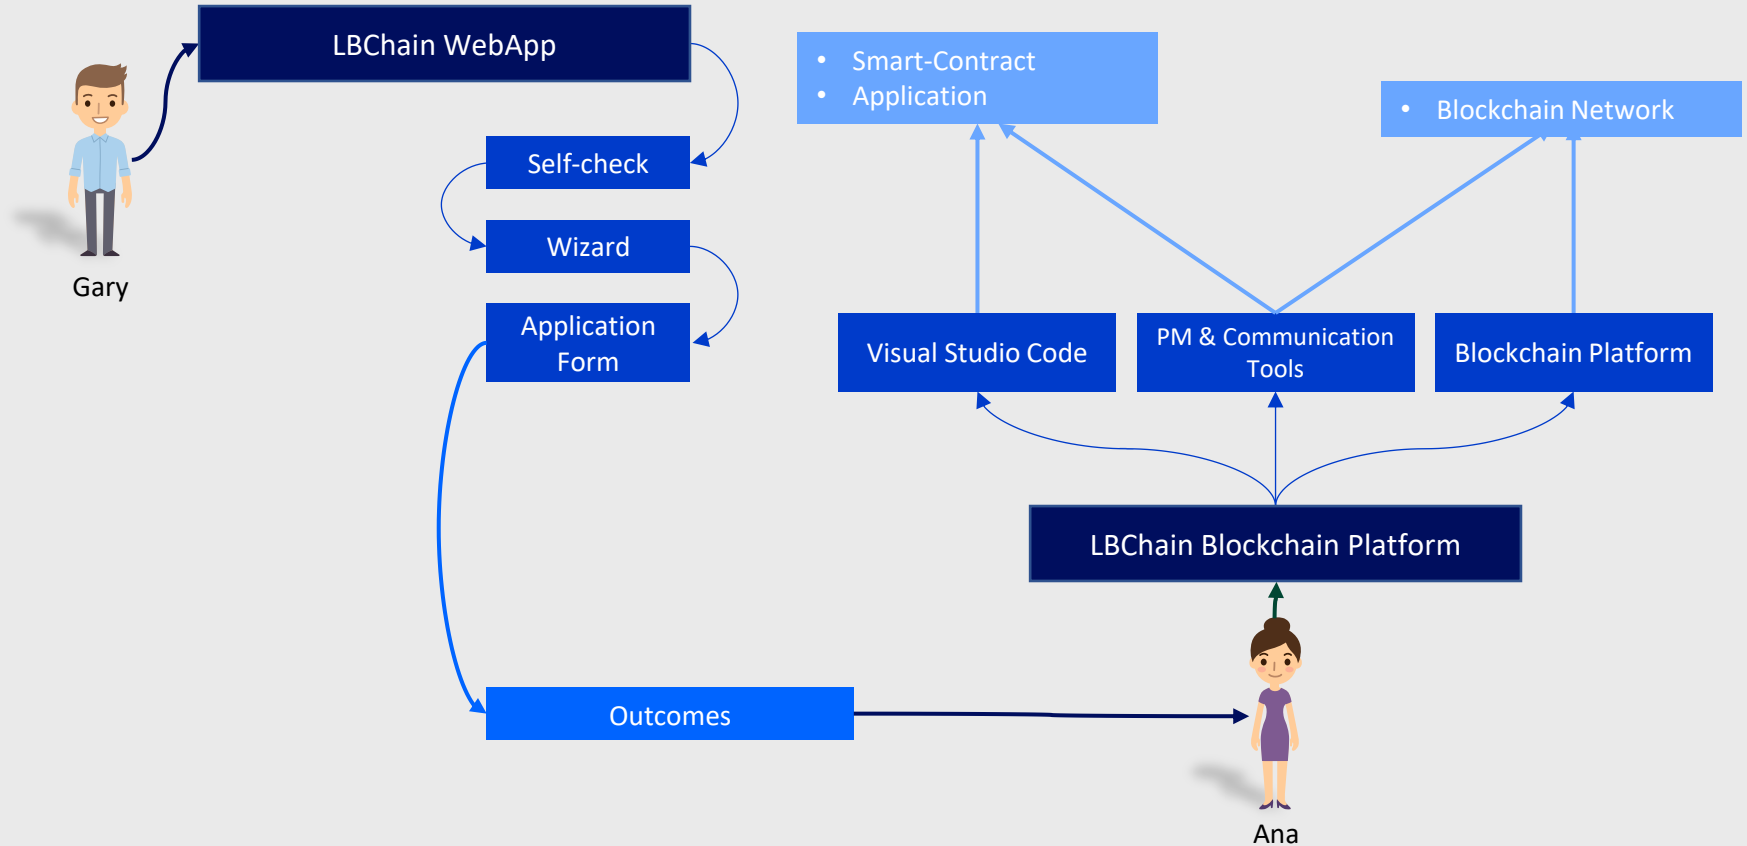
LBChain WebApp

Gary

Self-check

Wizard

Application Form

Outcomes

• Smart-Contract
• Application

• Blockchain Network

Visual Studio Code

PM & Communication Tools

Blockchain Platform

LBChain Blockchain Platform

Ana